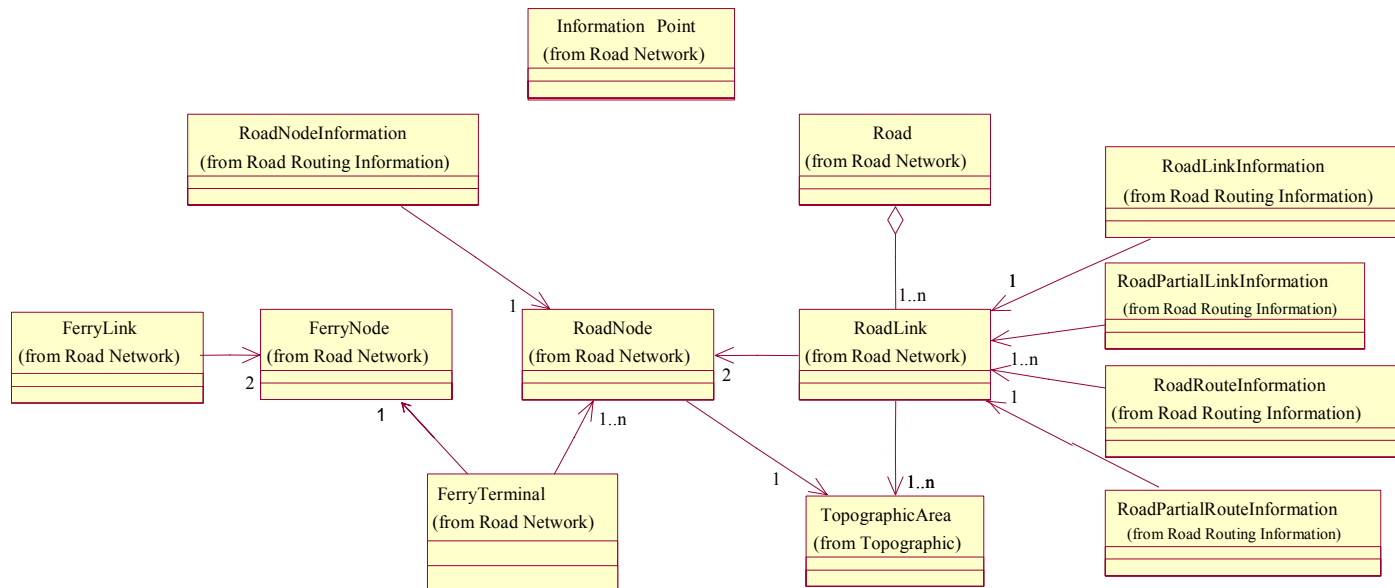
Information Point
(from Road Network)

RoadNodeInformation
(from Road Routing Information)

Road
(from Road Network)

RoadLinkInformation
(from Road Routing Information)

1

1..n

RoadPartialLinkInformation
(from Road Routing Information)

1

FerryLink
(from Road Network)

FerryNode
(from Road Network)

RoadNode
(from Road Network)

RoadLink
(from Road Network)

1..n

2

2

RoadRouteInformation
(from Road Routing Information)

1

1

1..n

FerryTerminal
(from Road Network)

1

1..n

TopographicArea
(from Topographic)

RoadPartialRouteInformation
(from Road Routing Information)